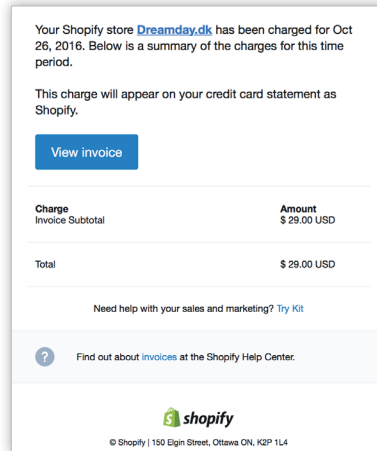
Your Shopify store Dreamday.dk has been charged for Oct 26, 2016. Below is a summary of the charges for this time period.

This charge will appear on your credit card statement as Shopify.

View invoice

| Charge | Amount |
|---|---|
| Invoice Subtotal | $ 29.00 USD |

| Total | $ 29.00 USD |
|---|---|

Need help with your sales and marketing? Try Kit

?

Find out about invoices at the Shopify Help Center.

shopify

© Shopify | 150 Elgin Street, Ottawa ON, K2P 1L4